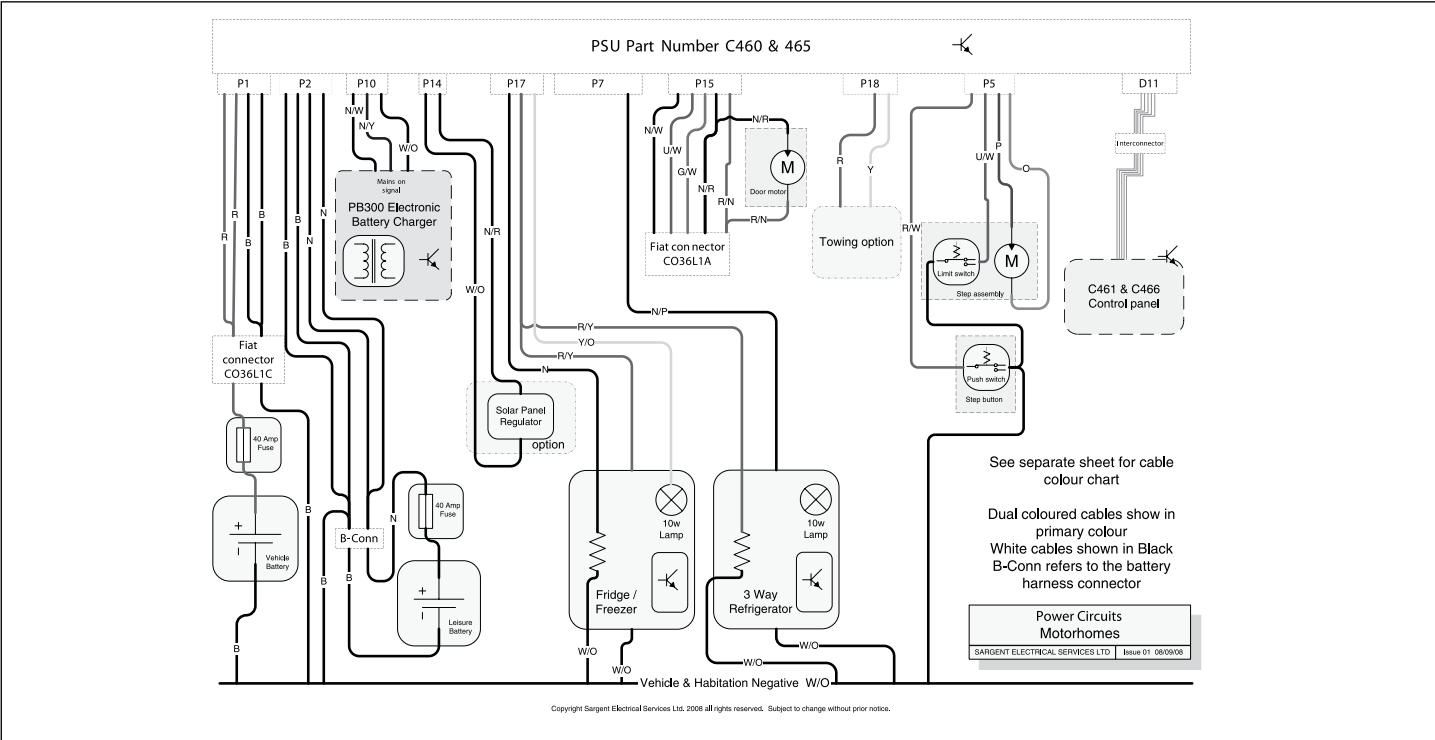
PSU Part Number C460 & 465

P1
P2
P10
P14
P17
P7
P15
P18
P5
D11

N/W
N/Y
W/O
Mains on signal
PB300 Electronic Battery Charger

R
B
R
B
B
N
B
N

N/R
W/O

N/W
U/W
G/W
N/R
R/N
N/R
M
Door motor
R/N
Fiat con nector CO36L1A

R
Y
Towing option

R/W
U/W
P
O
Limit switch
M
Step assembly
Push switch
Step button

Interconnector
C461 & C466 Control panel

N/P
R/Y
Y/O
R/Y
N

Fiat connector CO36L1C

40 Amp Fuse
+
Vehicle Battery

B
B
B
B-Conn
N
40 Amp Fuse
+
Leisure Battery
B

Solar Panel Regulator
option

10w Lamp
Fridge / Freezer
W/O
W/O

10w Lamp
3 Way Refrigerator
W/O
W/O

See separate sheet for cable colour chart

Dual coloured cables show in primary colour
White cables shown in Black
B-Conn refers to the battery harness connector

Power Circuits
Motorhomes
SARGENT ELECTRICAL SERVICES LTD
Issue 01 08/09/08

Vehicle & Habitation Negative W/O

Copyright Sargent Electrical Services Ltd. 2008 all rights reserved. Subject to change without prior notice.